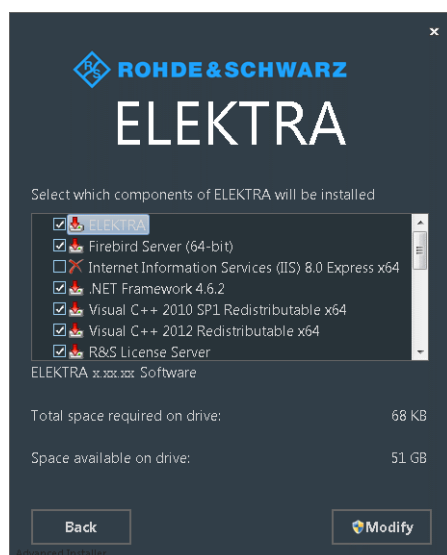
×

ROHDE&SCHWARZ

ELEKTRA

Select which components of ELEKTRA will be installed

ELEKTRA
Firebird Server (64-bit)
Internet Information Services (IIS) 8.0 Express x64
.NET Framework 4.6.2
Visual C++ 2010 SP1 Redistributable x64
Visual C++ 2012 Redistributable x64
R&S License Server

ELEKTRA x.xx.xx Software

Total space required on drive: 68 KB

Space available on drive: 51 GB

Back

Modify

Advanced Installer